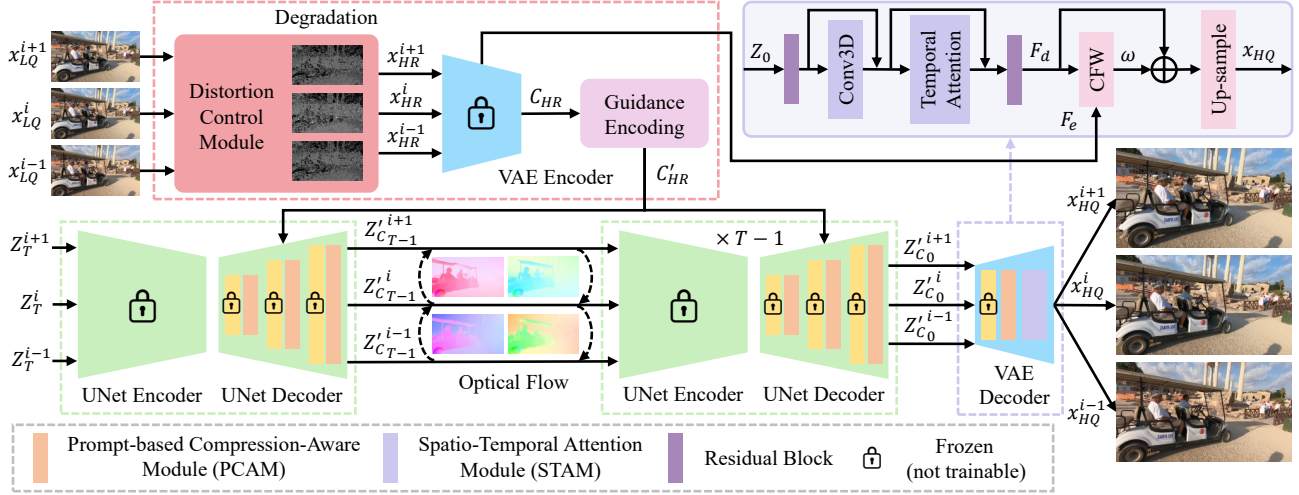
Degradation

$x_{LQ}^{i+1}$

$x_{LQ}^{i}$

$x_{LQ}^{i-1}$

Distortion Control Module

$x_{HR}^{i+1}$

$x_{HR}^{i}$

$x_{HR}^{i-1}$

$C_{HR}$

Guidance Encoding

VAE Encoder

$C'_{HR}$

$Z_0$

Conv3D

Temporal Attention

$F_d$

CFW

$\omega$

Up-sample

$x_{HQ}$

$F_e$

$Z_T^{i+1}$

$Z_T^{i}$

$Z_T^{i-1}$

$Z_{C'_{T-1}}^{i+1}$

$Z_{C'_{T-1}}^{i}$

$Z_{C'_{T-1}}^{i-1}$

$\times T-1$

$Z_{C'_0}^{i+1}$

$Z_{C'_0}^{i}$

$Z_{C'_0}^{i-1}$

$x_{HQ}^{i+1}$

$x_{HQ}^{i}$

$x_{HQ}^{i-1}$

UNet Encoder

UNet Decoder

Optical Flow

UNet Encoder

UNet Decoder

VAE Decoder

Prompt-based Compression-Aware Module (PCAM)

Spatio-Temporal Attention Module (STAM)

Residual Block

Frozen (not trainable)